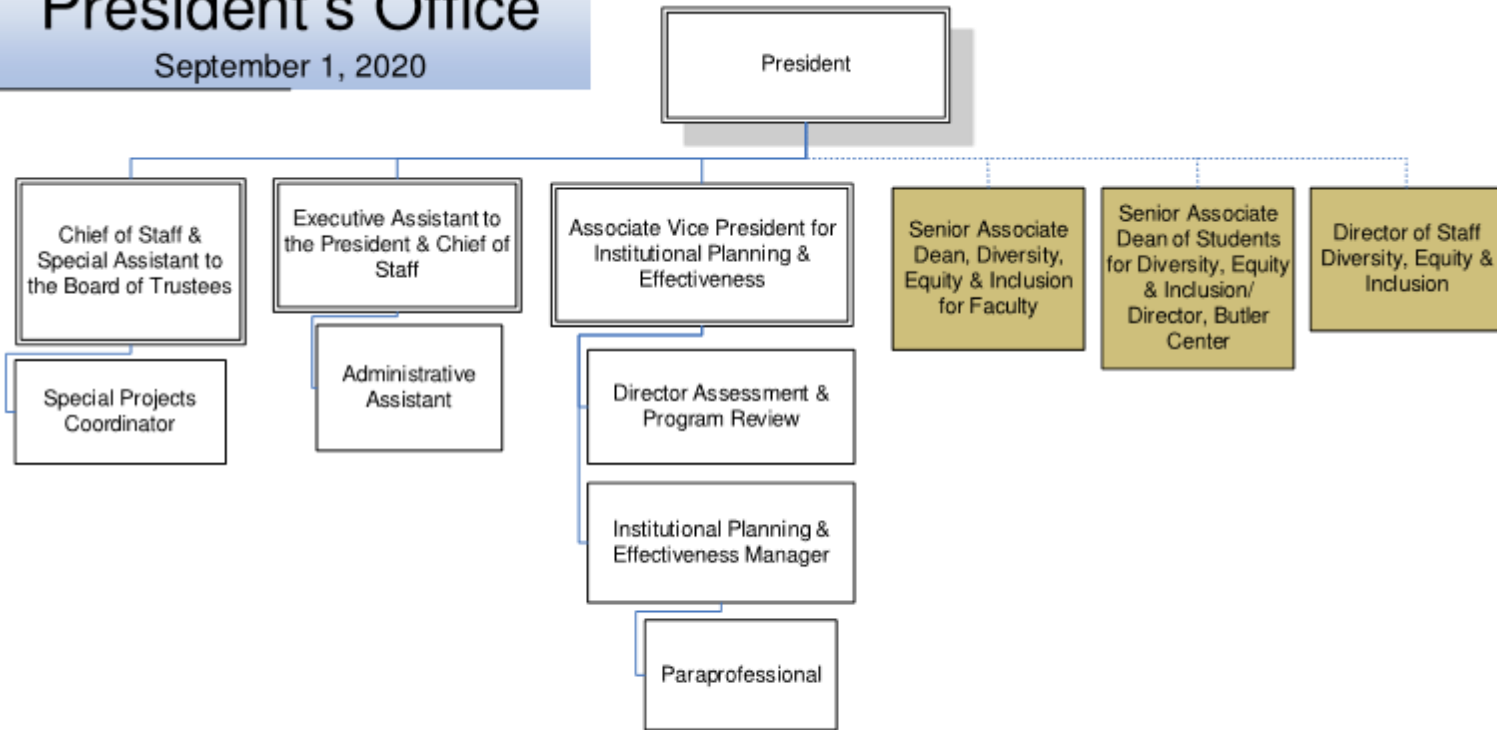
President's Office
September 1, 2020

President

Chief of Staff & Special Assistant to the Board of Trustees

Special Projects Coordinator

Executive Assistant to the President & Chief of Staff

Administrative Assistant

Associate Vice President for Institutional Planning & Effectiveness

Director Assessment & Program Review

Institutional Planning & Effectiveness Manager

Paraprofessional

Senior Associate Dean, Diversity, Equity & Inclusion for Faculty

Senior Associate Dean of Students for Diversity, Equity & Inclusion/ Director, Butler Center

Director of Staff Diversity, Equity & Inclusion